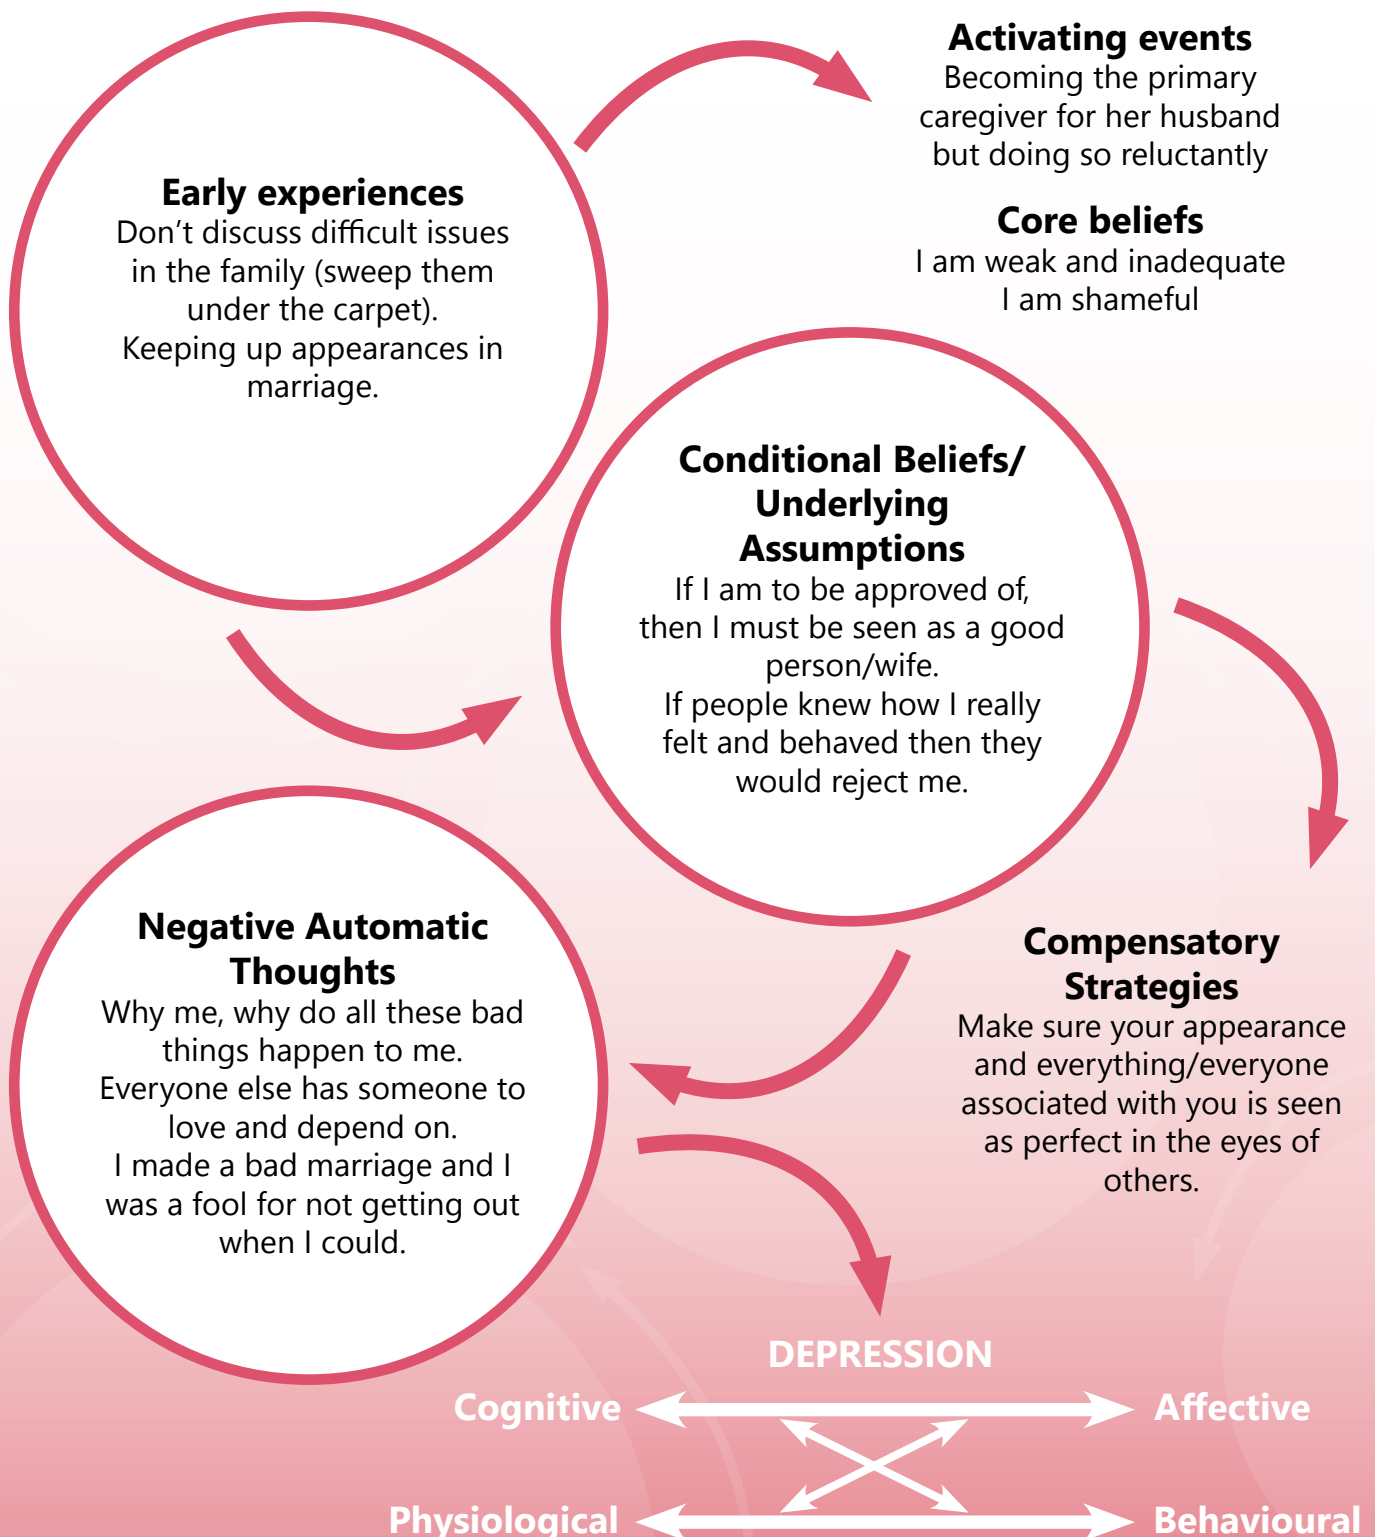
Activating events
Becoming the primary caregiver for her husband but doing so reluctantly

Core beliefs
I am weak and inadequate
I am shameful

Early experiences
Don't discuss difficult issues in the family (sweep them under the carpet).
Keeping up appearances in marriage.

Conditional Beliefs/ Underlying Assumptions
If I am to be approved of, then I must be seen as a good person/wife.
If people knew how I really felt and behaved then they would reject me.

Compensatory Strategies
Make sure your appearance and everything/everyone associated with you is seen as perfect in the eyes of others.

Negative Automatic Thoughts
Why me, why do all these bad things happen to me.
Everyone else has someone to love and depend on.
I made a bad marriage and I was a fool for not getting out when I could.

DEPRESSION
Cognitive
Affective
Physiological
Behavioural